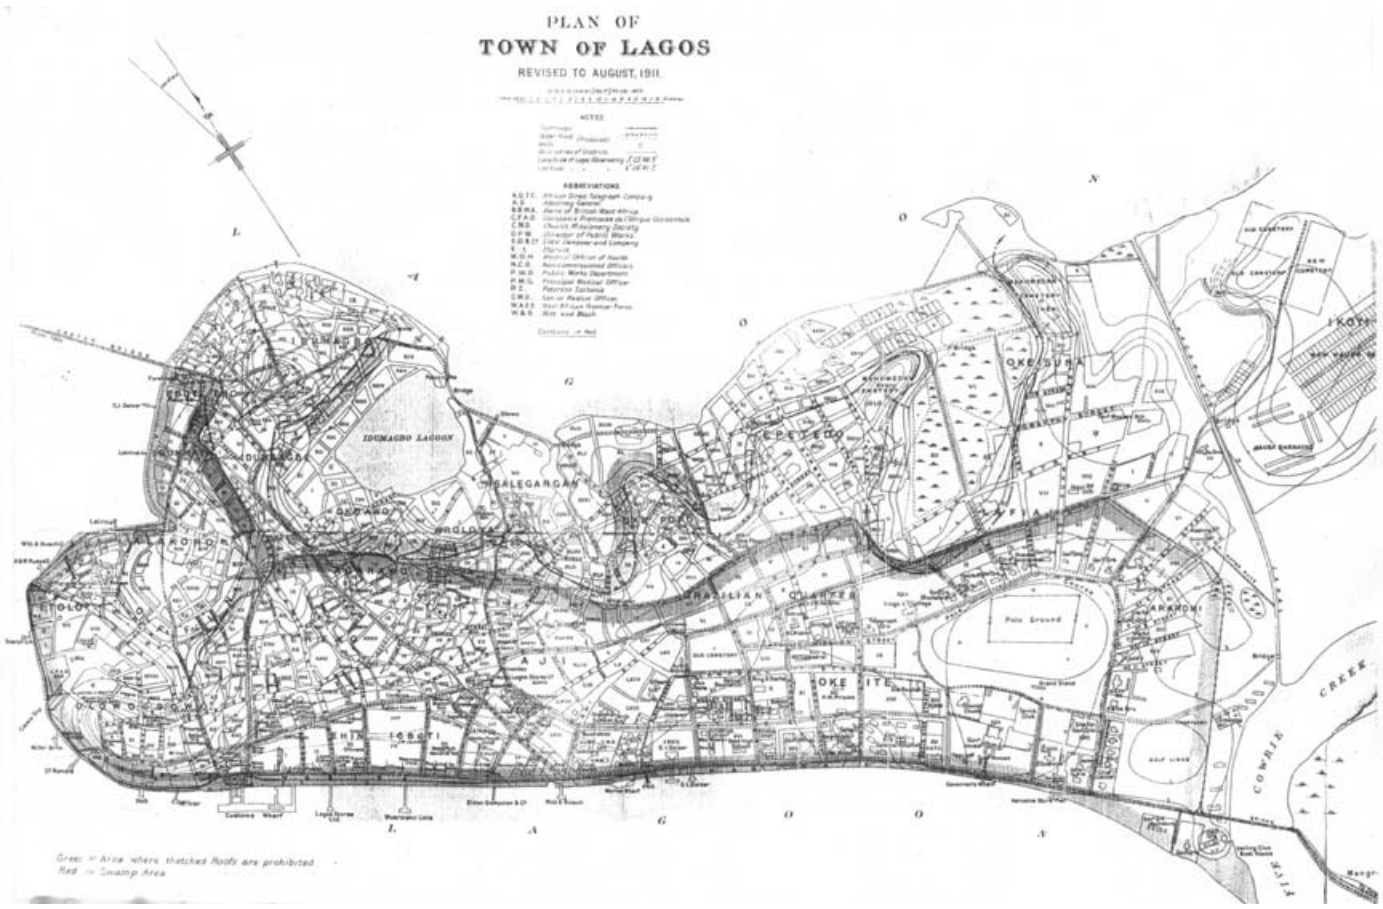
PLAN OF
TOWN OF LAGOS
REVISED TO AUGUST, 1911.

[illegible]

NOTES
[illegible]

ABBREVIATIONS
A.D.T.C. African Direct Telegraph Company
A.G. Attorney General
B.B.W.A. Bank of British West Africa
C.F.A.O. Compagnie Française de l'Afrique Occidentale
C.M.S. Church Missionary Society
D.P.W. Director of Public Works
E.D.&Co. Elder Dempster and Company
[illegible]
M.O.H. Medical Officer of Health
N.C.O. Non Commissioned Officers
P.W.D. Public Works Department
P.M.O. Principal Medical Officer
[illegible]
S.M.O. Senior Medical Officer
W.A.F.F. West African Frontier Force
W.&.B. Witt and Busch

L
A
G
O
O
N

IDUMAGBO LAGOON
ISALEGANGAN
EPETEDO
OKE SURA
IKOYI
AFIA
BRAZILIAN QUARTER
ARAKORI
OKE ITE
AJI
HIN IGBETI
OLOWOGBOWO
ITOLO
IDUMAGBO
OKO OBO
ISALE EKO
WROLOWO
Polo Ground
Golf Links
Old Cemetery
New Cemetery
Customs Wharf
Government Wharf
COWRIE CREEK

Green = Area where thatched Roofs are prohibited
Red = Swamp Area